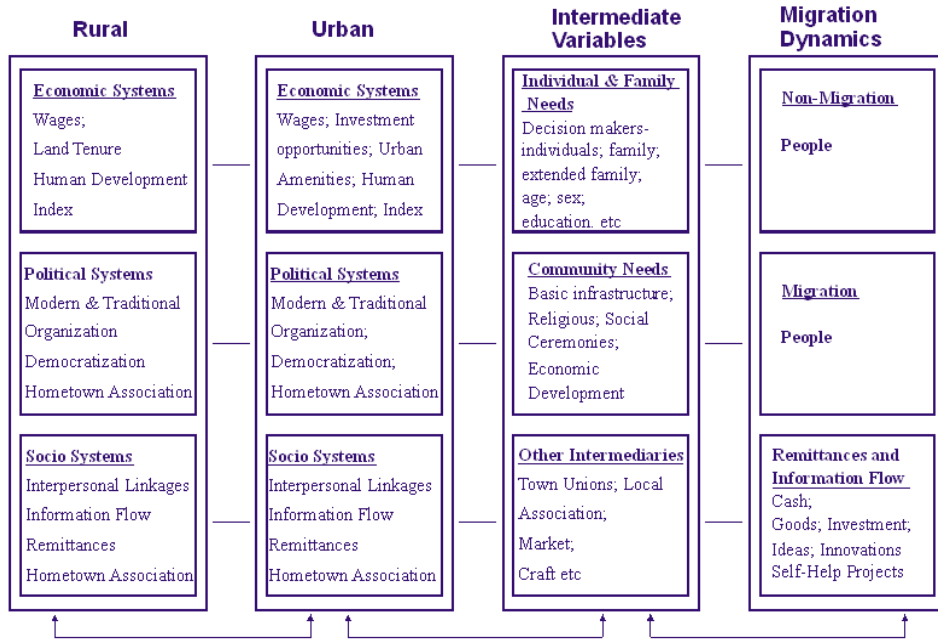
Rural

Economic Systems
Wages;
Land Tenure
Human Development Index

Political Systems
Modern & Traditional Organization
Democratization
Hometown Association

Socio Systems
Interpersonal Linkages
Information Flow
Remittances
Hometown Association

Urban

Economic Systems
Wages; Investment opportunities; Urban Amenities; Human Development; Index

Political Systems
Modern & Traditional Organization;
Democratization;
Hometown Association

Socio Systems
Interpersonal Linkages
Information Flow
Remittances
Hometown Association

Intermediate Variables

Individual & Family Needs
Decision makers- individuals; family; extended family; age; sex; education. etc

Community Needs
Basic infrastructure; Religious; Social Ceremonies;
Economic Development

Other Intermediaries
Town Unions; Local Association;
Market;
Craft etc

Migration Dynamics

Non-Migration
People

Migration
People

Remittances and Information Flow
Cash;
Goods; Investment;
Ideas; Innovations
Self-Help Projects